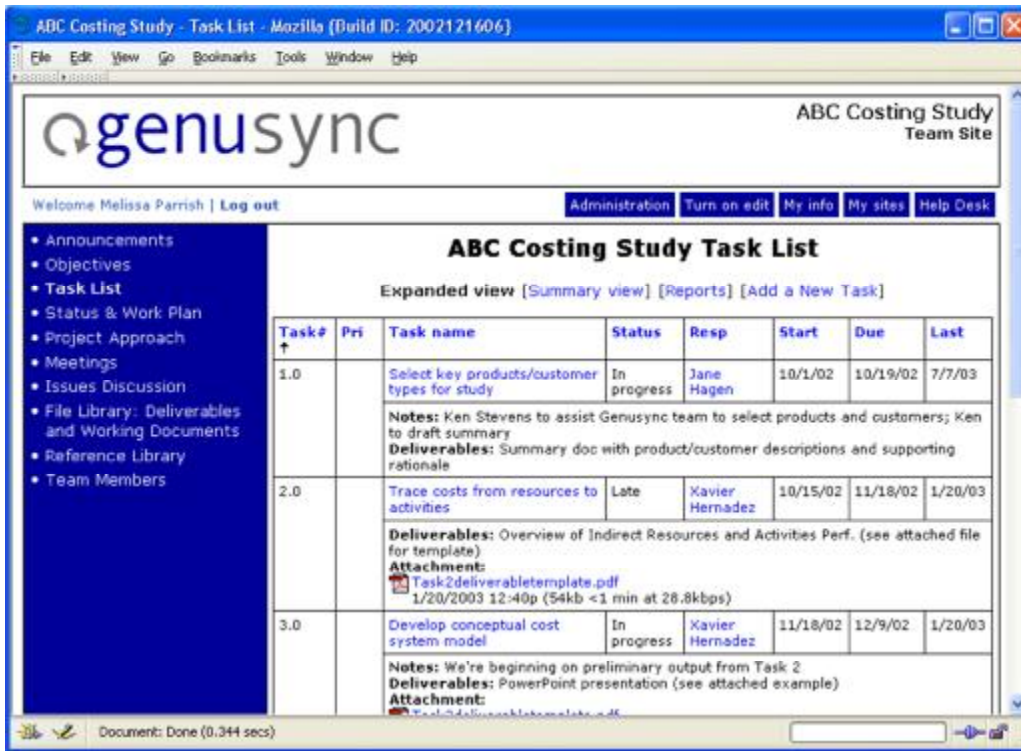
ABC Costing Study - Task List - Mozilla {Build ID: 2002121606}

File Edit View Go Bookmarks Tools Window Help

genusync

ABC Costing Study
Team Site

Welcome Melissa Parrish | Log out

Administration | Turn on edit | My info | My sites | Help Desk

• Announcements
• Objectives
• Task List
• Status & Work Plan
• Project Approach
• Meetings
• Issues Discussion
• File Library: Deliverables and Working Documents
• Reference Library
• Team Members

ABC Costing Study Task List

Expanded view [Summary view] [Reports] [Add a New Task]

| Task# ↑ | Pri | Task name | Status | Resp | Start | Due | Last |
|---|---|---|---|---|---|---|---|
| 1.0 | | Select key products/customer types for study | In progress | Jane Hagen | 10/1/02 | 10/19/02 | 7/7/03 |
| | | Notes: Ken Stevens to assist Genusync team to select products and customers; Ken to draft summary Deliverables: Summary doc with product/customer descriptions and supporting rationale | | | | | |
| 2.0 | | Trace costs from resources to activities | Late | Xavier Hernadez | 10/15/02 | 11/18/02 | 1/20/03 |
| | | Deliverables: Overview of Indirect Resources and Activities Perf. (see attached file for template) Attachment: Task2deliverabletemplate.pdf 1/20/2003 12:40p (54kb <1 min at 28.8kbps) | | | | | |
| 3.0 | | Develop conceptual cost system model | In progress | Xavier Hernadez | 11/18/02 | 12/9/02 | 1/20/03 |
| | | Notes: We're beginning on preliminary output from Task 2 Deliverables: PowerPoint presentation (see attached example) Attachment: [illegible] | | | | | |

Document: Done (0.344 secs)